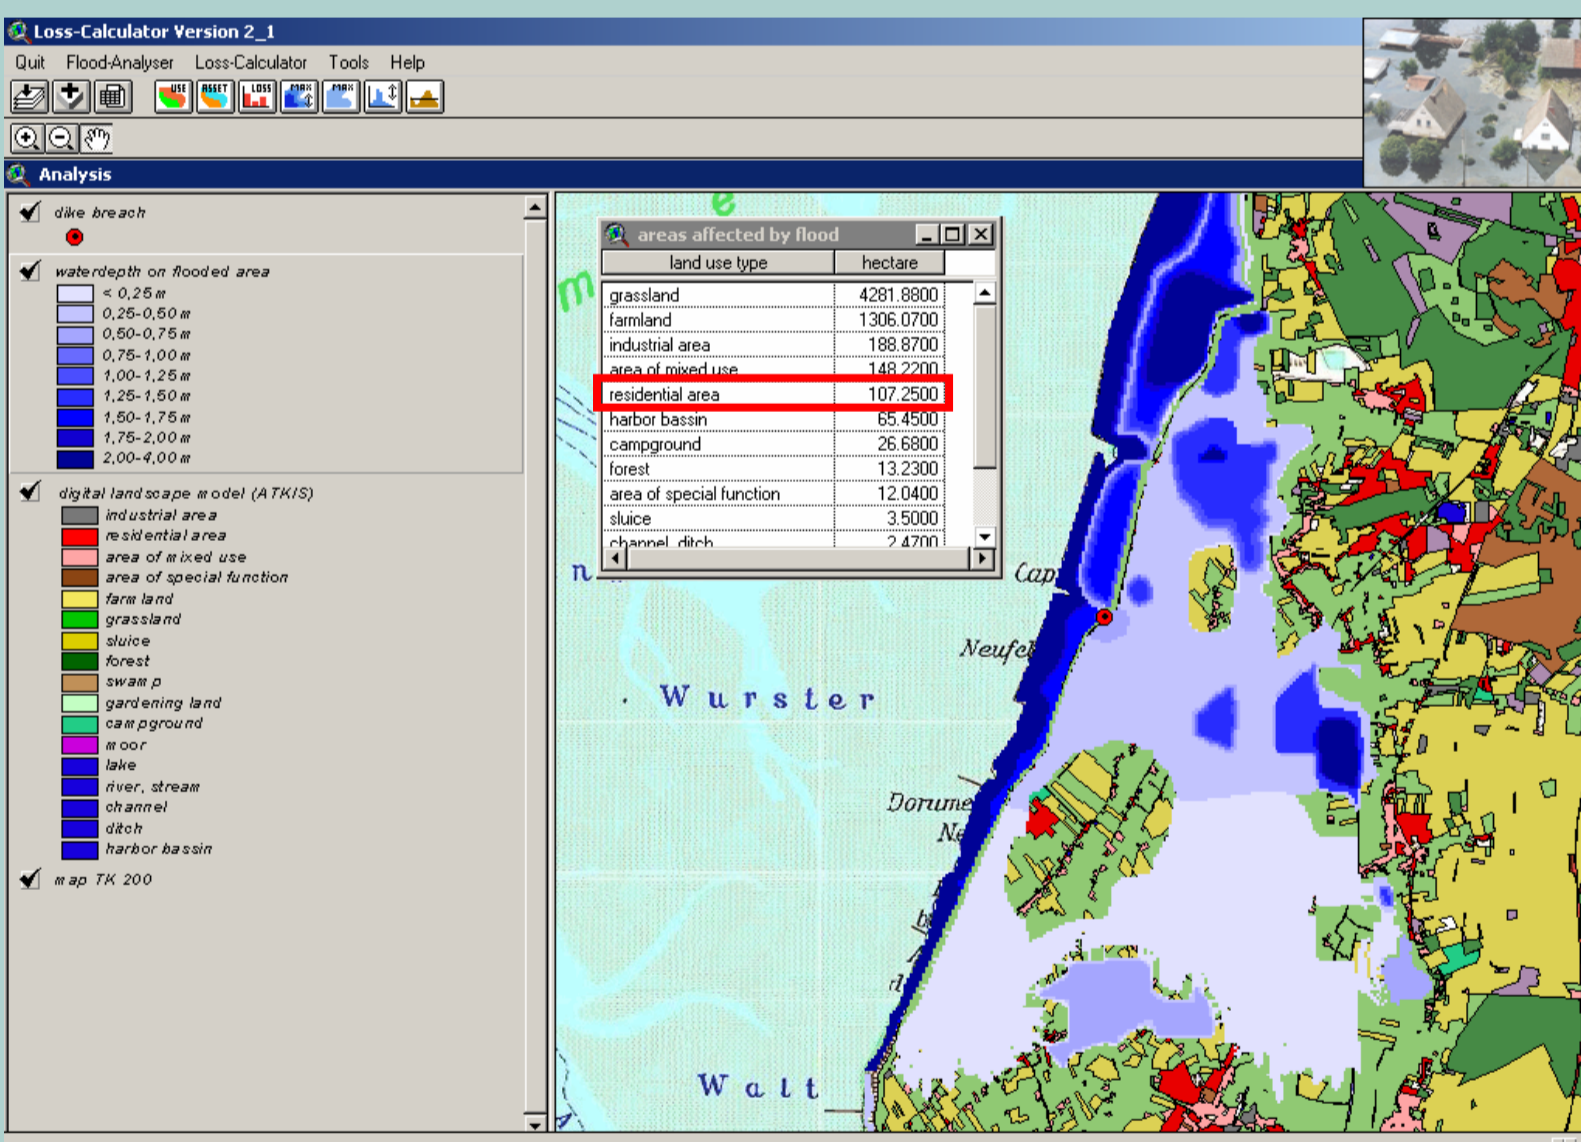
Loss-Calculator Version 2_1

Quit Flood-Analyser Loss-Calculator Tools Help

USE ASSET LOSS MAX MAX

Analysis

dike breach

waterdepth on flooded area
< 0,25 m
0,25-0,50 m
0,50-0,75 m
0,75-1,00 m
1,00-1,25 m
1,25-1,50 m
1,50-1,75 m
1,75-2,00 m
2,00-4,00 m

digital landscape model (ATKIS)
industrial area
residential area
area of mixed use
area of special function
farm land
grassland
sluice
forest
swamp
gardening land
campground
moor
lake
river, stream
channel
ditch
harbor bassin

map TK 200

areas affected by flood

| land use type | hectare |
|---|---|
| grassland | 4281.8800 |
| farmland | 1306.0700 |
| industrial area | 188.8700 |
| area of mixed use | 148.2200 |
| residential area | 107.2500 |
| harbor bassin | 65.4500 |
| campground | 26.6800 |
| forest | 13.2300 |
| area of special function | 12.0400 |
| sluice | 3.5000 |
| channel, ditch | 2.4700 |

Wurster
Cap
Neufel
Dorum
Ne
Walt